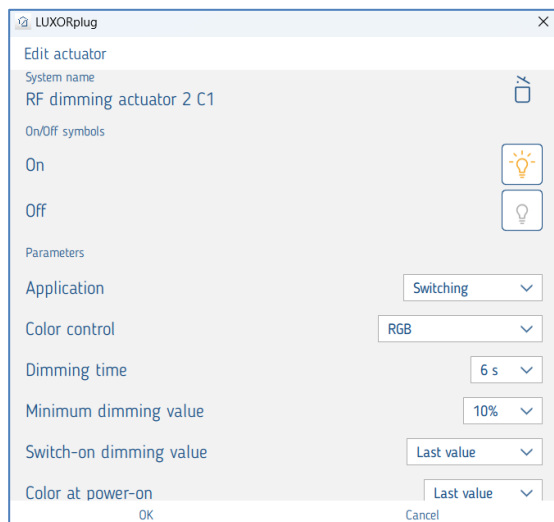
LUXORplug
Edit actuator
System name
RF dimming actuator 2 C1
On/Off symbols
On
Off
Parameters
Application
Switching
Color control
RGB
Dimming time
6 s
Minimum dimming value
10%
Switch-on dimming value
Last value
Color at power-on
Last value
OK
Cancel